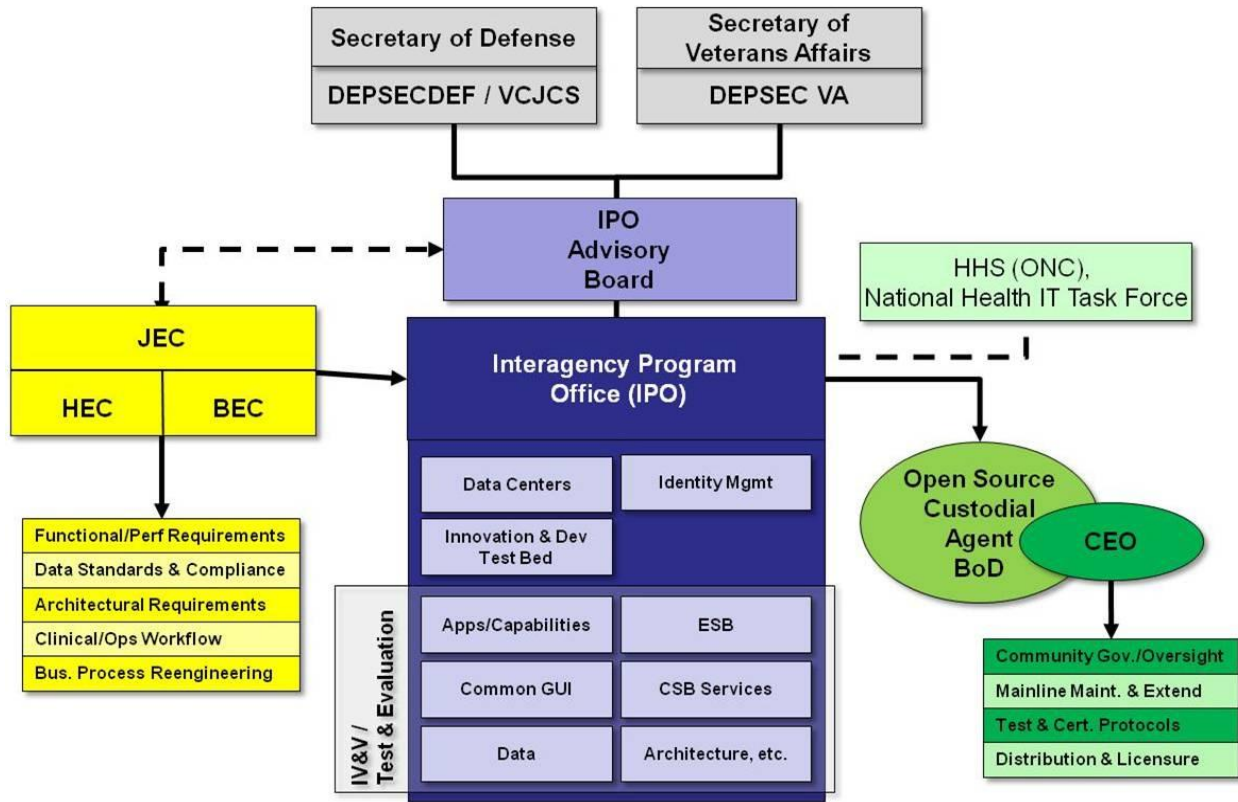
Secretary of Defense

DEPSECDEF / VCJCS

Secretary of Veterans Affairs

DEPSEC VA

IPO Advisory Board

HHS (ONC), National Health IT Task Force

JEC

HEC

BEC

Interagency Program Office (IPO)

Data Centers

Identity Mgmt

Innovation & Dev Test Bed

IV&V / Test & Evaluation

Apps/Capabilities

ESB

Common GUI

CSB Services

Data

Architecture, etc.

Functional/Perf Requirements

Data Standards & Compliance

Architectural Requirements

Clinical/Ops Workflow

Bus. Process Reengineering

Open Source Custodial Agent BoD

CEO

Community Gov./Oversight

Mainline Maint. & Extend

Test & Cert. Protocols

Distribution & Licensure